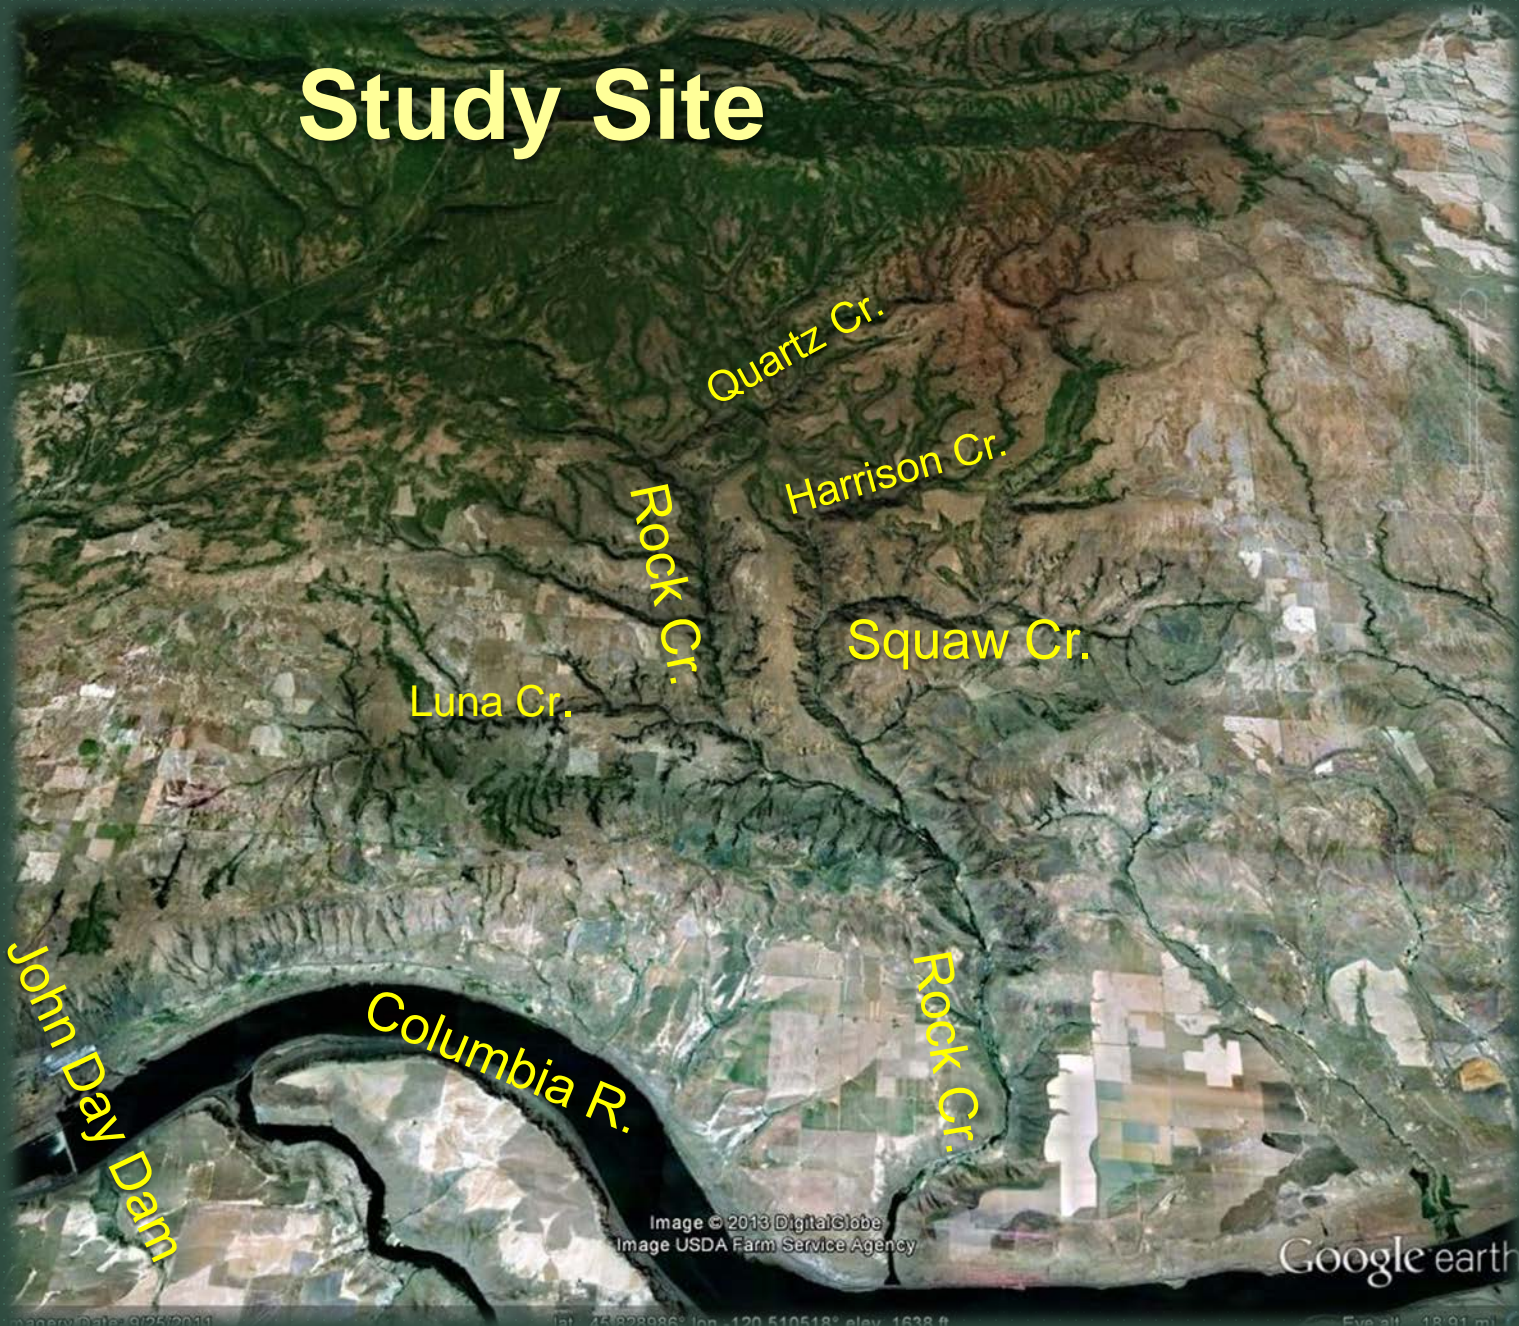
Study Site

Quartz Cr.

Harrison Cr.

Rock Cr.

Squaw Cr.

Luna Cr.

John Day Dam

Columbia R.

Rock Cr.

Image © 2013 DigitalGlobe
Image USDA Farm Service Agency

Google earth

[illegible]agery Date: 9/25/2011 lat 45.828986° lon -120.510518° elev 1638 ft Eye alt 18.91 mi